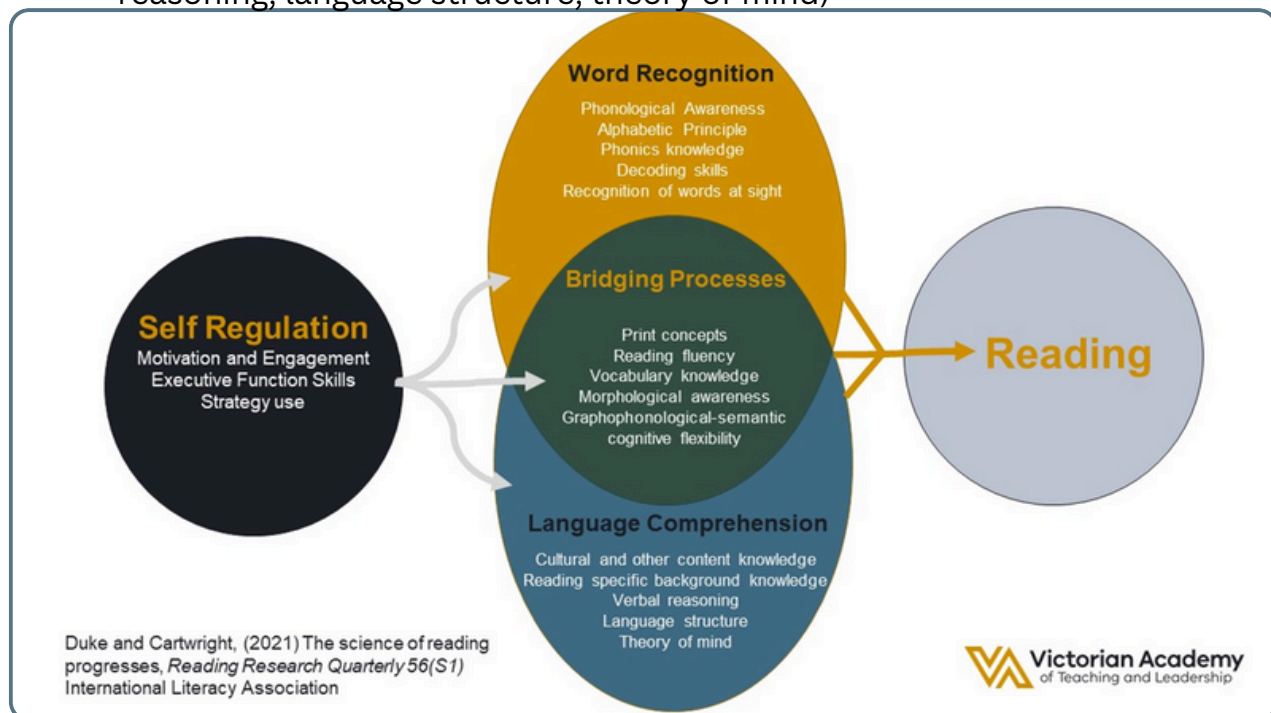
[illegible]

Word Recognition
Phonological Awareness
Alphabetic Principle
Phonics knowledge
Decoding skills
Recognition of words at sight

Self Regulation
Motivation and Engagement
Executive Function Skills
Strategy use

Bridging Processes
Print concepts
Reading fluency
Vocabulary knowledge
Morphological awareness
Graphophonological-semantic cognitive flexibility

Reading

Language Comprehension
Cultural and other content knowledge
Reading specific background knowledge
Verbal reasoning
Language structure
Theory of mind

Duke and Cartwright, (2021) The science of reading progresses, *Reading Research Quarterly 56(S1)* International Literacy Association

Victorian Academy of Teaching and Leadership